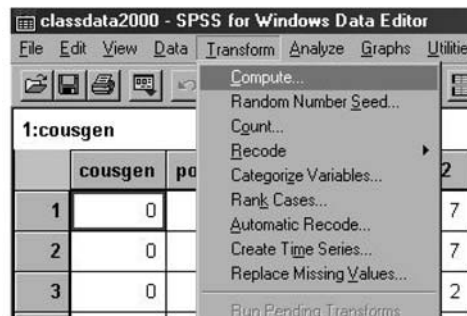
classdata2000 - SPSS for Windows Data Editor

File Edit View Data Transform Analyze Graphs Utilitie

1:cousgen

| | cousgen | po |
|---|---|---|
| 1 | 0 | |
| 2 | 0 | |
| 3 | 0 | |

Compute...
Random Number Seed...
Count...
Recode
Categorize Variables...
Rank Cases...
Automatic Recode...
Create Time Series...
Replace Missing Values...
Run Pending Transforms

2
7
7
2